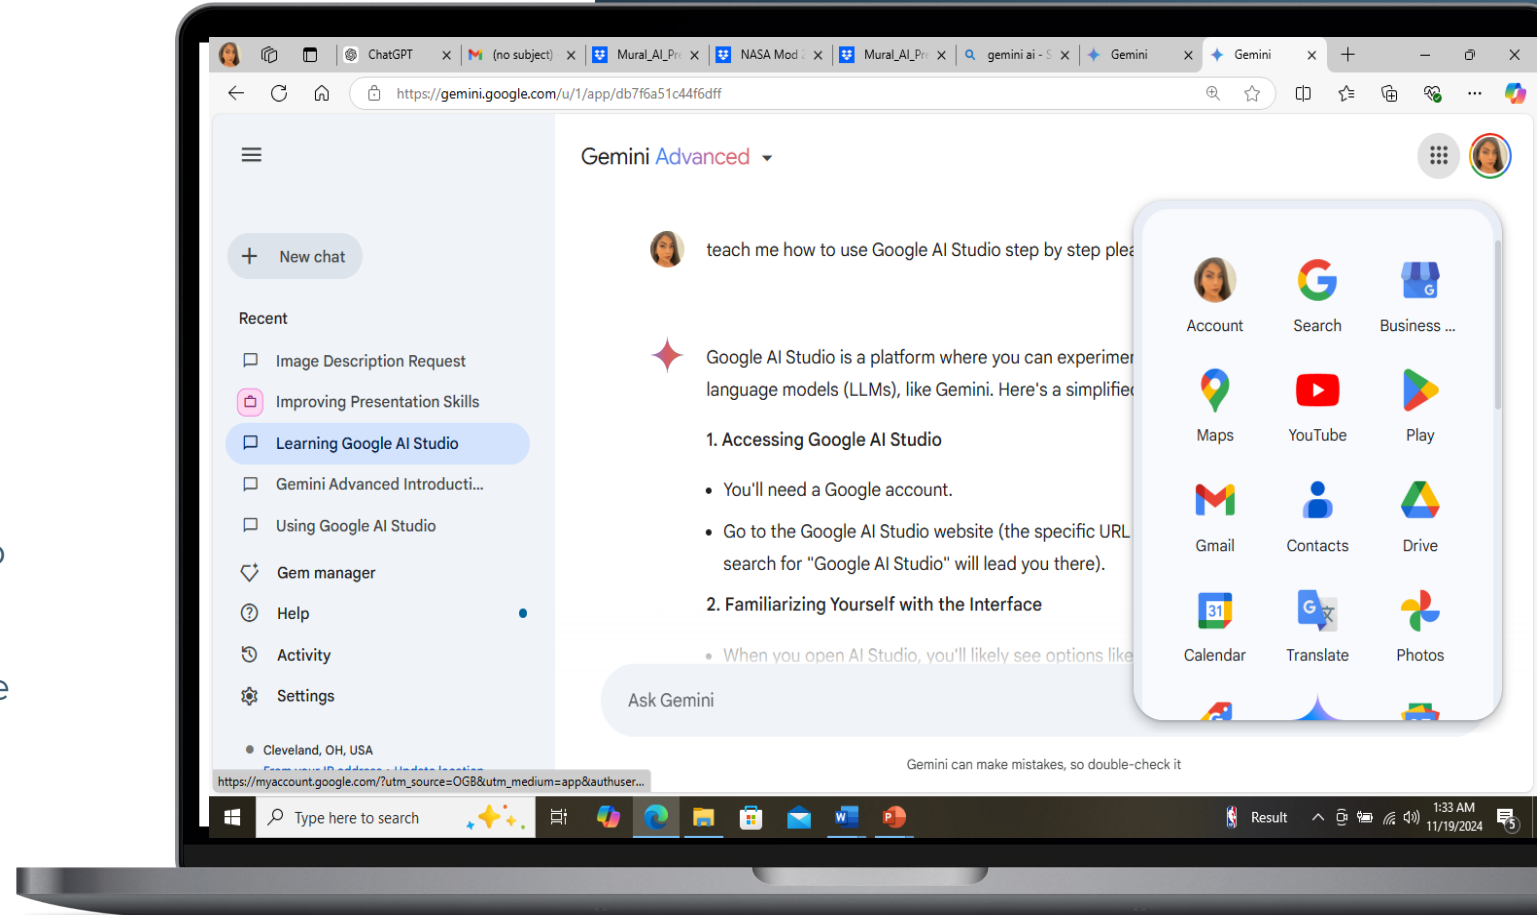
ChatGPT
(no subject)
Mural_AI_Pr
NASA Mod
Mural_AI_Pr
gemini ai - S
Gemini
Gemini

https://gemini.google.com/u/1/app/db7f6a51c44f6dff

New chat

Recent

Image Description Request

Improving Presentation Skills

Learning Google AI Studio

Gemini Advanced Introducti...

Using Google AI Studio

Gem manager

Help

Activity

Settings

Cleveland, OH, USA

Gemini Advanced

teach me how to use Google AI Studio step by step plea

Google AI Studio is a platform where you can experimen language models (LLMs), like Gemini. Here's a simplifie

1. Accessing Google AI Studio

- You'll need a Google account.
- Go to the Google AI Studio website (the specific URL search for "Google AI Studio" will lead you there).

2. Familiarizing Yourself with the Interface

- When you open AI Studio, you'll likely see options like

Ask Gemini

Gemini can make mistakes, so double-check it

Account
Search
Business ...
Maps
YouTube
Play
Gmail
Contacts
Drive
Calendar
Translate
Photos

https://myaccount.google.com/?utm_source=OGB&utm_medium=app&authuser...

Type here to search

Result

1:33 AM
11/19/2024